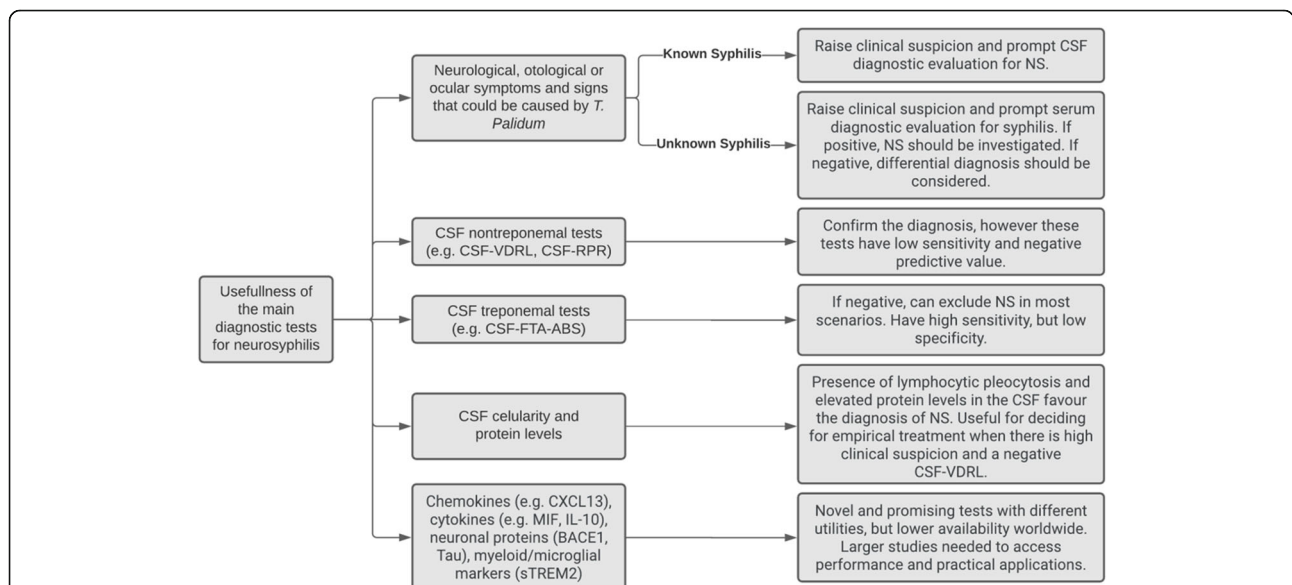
Usefullness of the main diagnostic tests for neurosyphilis

Neurological, otological or ocular symptoms and signs that could be caused by *T. Palidum*

Known Syphilis

Raise clinical suspicion and prompt CSF diagnostic evaluation for NS.

Unknown Syphilis

Raise clinical suspicion and prompt serum diagnostic evaluation for syphilis. If positive, NS should be investigated. If negative, differential diagnosis should be considered.

CSF nontreponemal tests (e.g. CSF-VDRL, CSF-RPR)

Confirm the diagnosis, however these tests have low sensitivity and negative predictive value.

CSF treponemal tests (e.g. CSF-FTA-ABS)

If negative, can exclude NS in most scenarios. Have high sensitivity, but low specificity.

CSF celularity and protein levels

Presence of lymphocytic pleocytosis and elevated protein levels in the CSF favour the diagnosis of NS. Useful for deciding for empirical treatment when there is high clinical suspicion and a negative CSF-VDRL.

Chemokines (e.g. CXCL13), cytokines (e.g. MIF, IL-10), neuronal proteins (BACE1, Tau), myeloid/microglial markers (sTREM2)

Novel and promising tests with different utilities, but lower availability worldwide. Larger studies needed to access performance and practical applications.